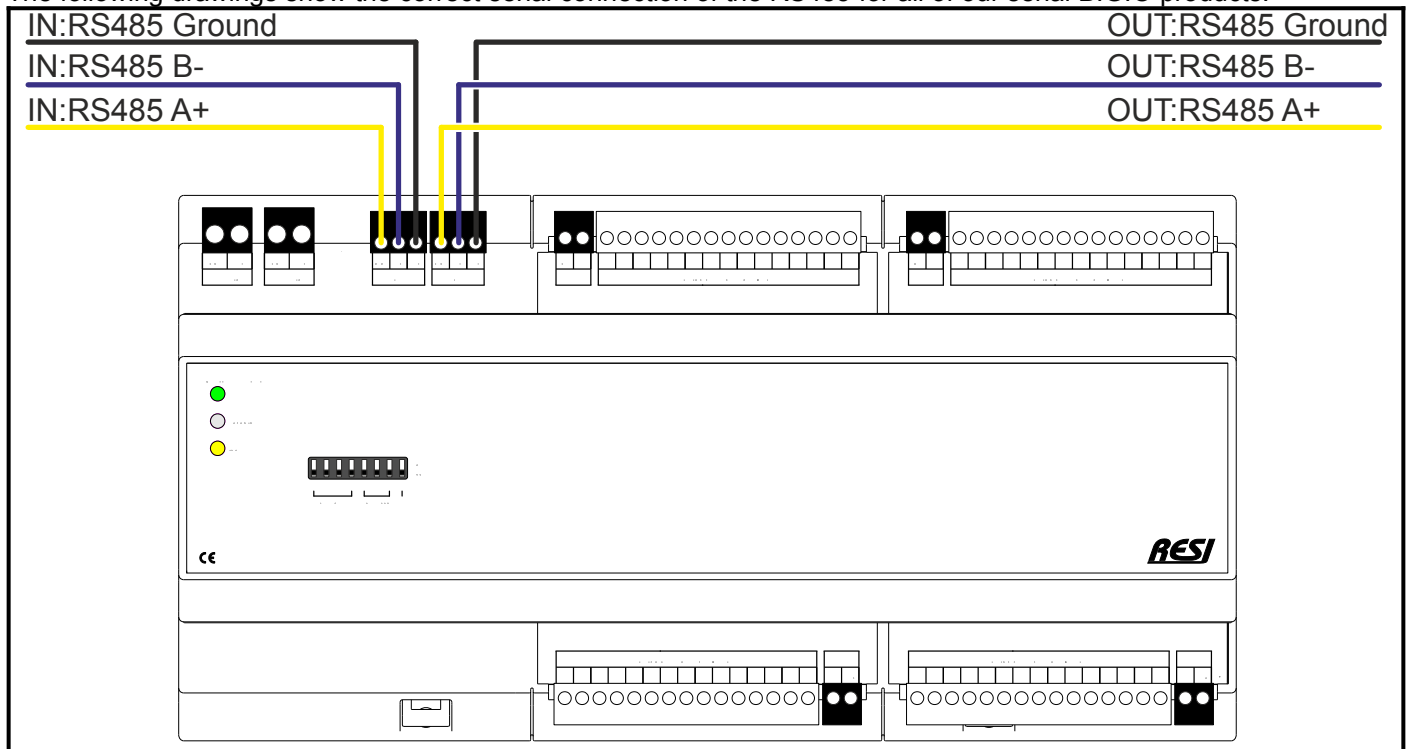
The following drawings show the correct serial connection of the RS485 for all of our serial DIOS products:

IN:RS485 Ground
IN:RS485 B-
IN:RS485 A+

OUT:RS485 Ground
OUT:RS485 B-
OUT:RS485 A+

CE

RESI